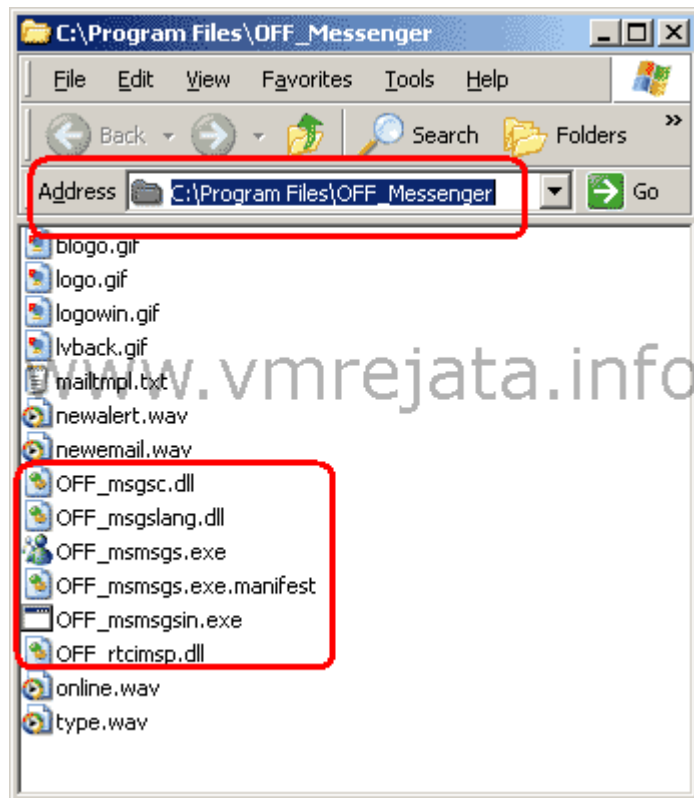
C:\Program Files\OFF_Messenger

File Edit View Favorites Tools Help

Back Search Folders »

Address C:\Program Files\OFF_Messenger Go

blogo.gif
logo.gif
logowin.gif
lvback.gif
mailtmpl.txt
newalert.wav
newemail.wav
OFF_msgsc.dll
OFF_msgslang.dll
OFF_msmsgs.exe
OFF_msmsgs.exe.manifest
OFF_msmsgsin.exe
OFF_rtcimsp.dll
online.wav
type.wav

www.vmrejata.info